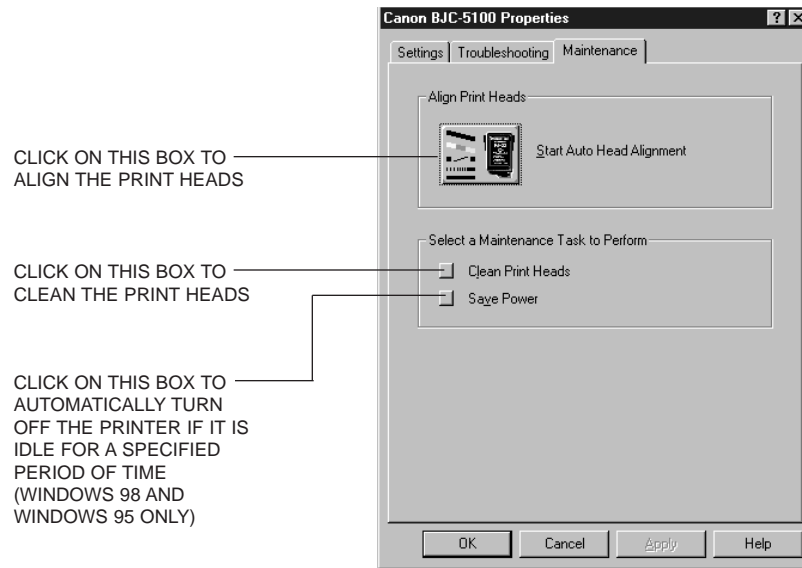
Canon BJC-5100 Properties

? ×

Settings | Troubleshooting | Maintenance

Align Print Heads

Start Auto Head Alignment

Select a Maintenance Task to Perform

Clean Print Heads

Save Power

OK | Cancel | Apply | Help

CLICK ON THIS BOX TO ALIGN THE PRINT HEADS

CLICK ON THIS BOX TO CLEAN THE PRINT HEADS

CLICK ON THIS BOX TO AUTOMATICALLY TURN OFF THE PRINTER IF IT IS IDLE FOR A SPECIFIED PERIOD OF TIME (WINDOWS 98 AND WINDOWS 95 ONLY)